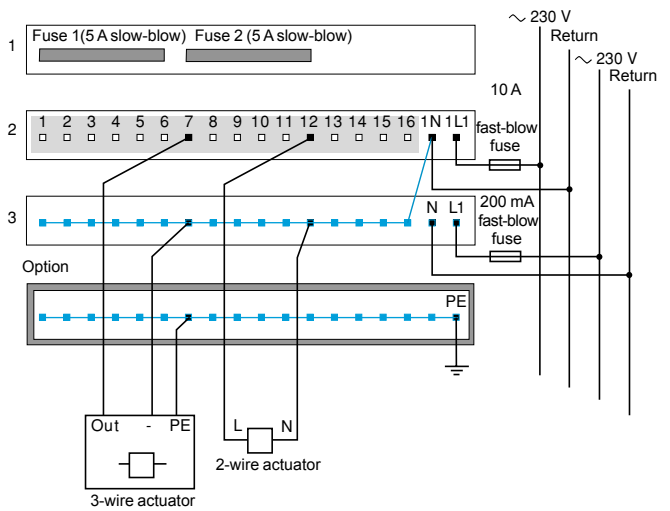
1 Fuse 1(5 A slow-blow) Fuse 2 (5 A slow-blow)

$\sim$ 230 V
Return
$\sim$ 230 V
Return

10 A

2 1 2 3 4 5 6 7 8 9 10 11 12 13 14 15 16 1N 1L1

fast-blow fuse

200 mA fast-blow fuse

3 N L1

Option

PE

Out - PE

L N

2-wire actuator

3-wire actuator